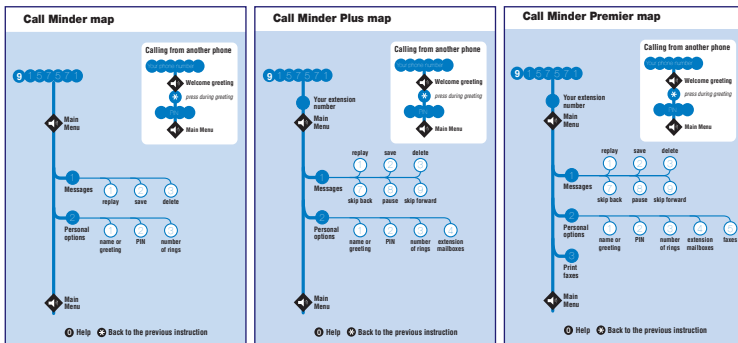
Call Minder map

Calling from another phone

Your phone number

Welcome greeting

press during greeting

Main Menu

1571

Main Menu

1 Messages

1 replay

2 save

3 delete

2 Personal options

1 name or greeting

2 PIN

3 number of rings

Main Menu

0 Help * Back to the previous instruction

Call Minder Plus map

Calling from another phone

Your phone number

Welcome greeting

press during greeting

Main Menu

1571

Your extension number

Main Menu

1 Messages

1 replay

2 save

3 delete

7 skip back

8 pause

9 skip forward

2 Personal options

1 name or greeting

2 PIN

3 number of rings

4 extension mailboxes

Main Menu

0 Help * Back to the previous instruction

Call Minder Premier map

Calling from another phone

Your phone number

Welcome greeting

press during greeting

Main Menu

1571

Your extension number

Main Menu

1 Messages

1 replay

2 save

3 delete

7 skip back

8 pause

9 skip forward

2 Personal options

1 name or greeting

2 PIN

3 number of rings

4 extension mailboxes

5 faxes

3 Print faxes

Main Menu

0 Help * Back to the previous instruction